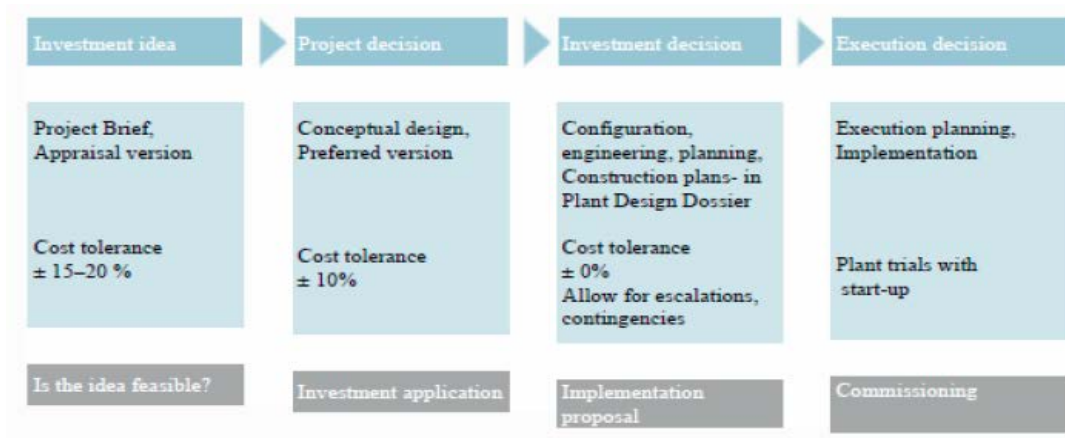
Investment idea

Project Brief, Appraisal version

Cost tolerance ± 15–20 %

Is the idea feasible?

Project decision

Conceptual design, Preferred version

Cost tolerance ± 10%

Investment application

Investment decision

Configuration, engineering, planning, Construction plans- in Plant Design Dossier

Cost tolerance ± 0% Allow for escalations, contingencies

Implementation proposal

Execution decision

Execution planning, Implementation

Plant trials with start-up

Commissioning